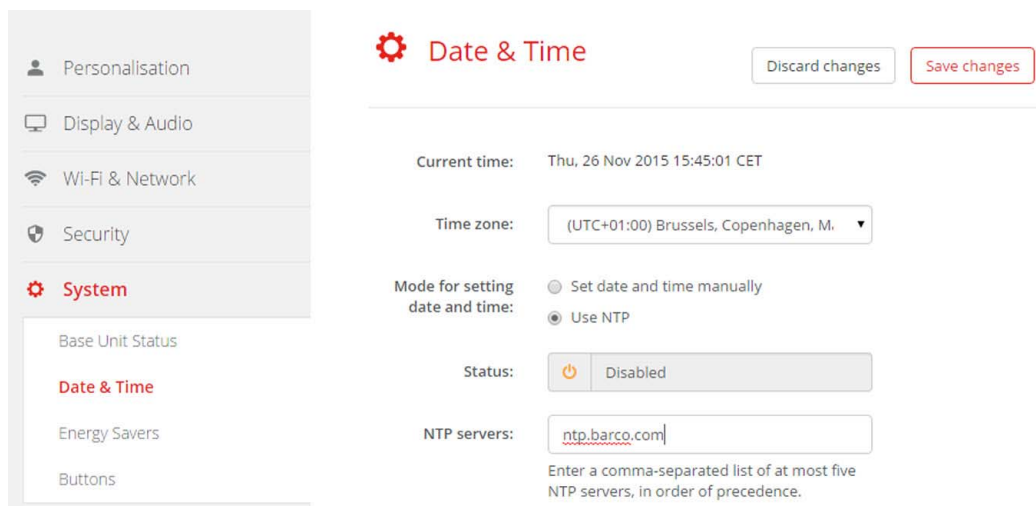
Personalisation

Display & Audio

Wi-Fi & Network

Security

System

Base Unit Status

Date & Time

Energy Savers

Buttons

Date & Time

Discard changes

Save changes

Current time: Thu, 26 Nov 2015 15:45:01 CET

Time zone: (UTC+01:00) Brussels, Copenhagen, M.

Mode for setting date and time:
Set date and time manually
Use NTP

Status: Disabled

NTP servers: ntp.barco.com

Enter a comma-separated list of at most five NTP servers, in order of precedence.